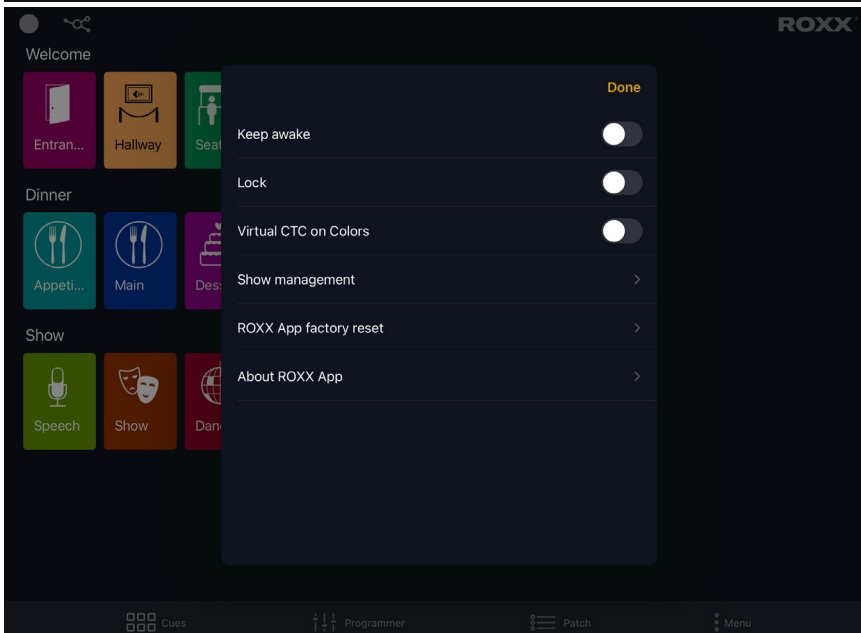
ROXX

Welcome

Entran...

Hallway

Seat

Dinner

Appeti...

Main

Des

Show

Speech

Show

Danc

Done

Keep awake

Lock

Virtual CTC on Colors

Show management

ROXX App factory reset

About ROXX App

Cues

Programmer

Patch

Menu